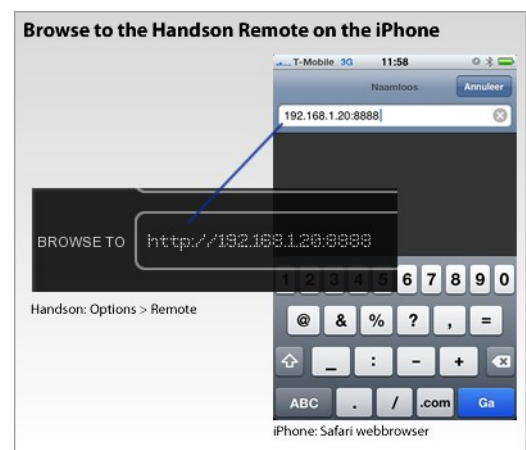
Browse to the Handson Remote on the iPhone

T-Mobile 3G 11:58

Naamloos Annuleer

192.168.1.20:8888

BROWSE TO http://192.168.1.20:8888

1 2 3 4 5 6 7 8 9 0

@ & % ? , =

_ : - +

ABC . / .com Ga

Handson: Options > Remote

iPhone: Safari webbrowser